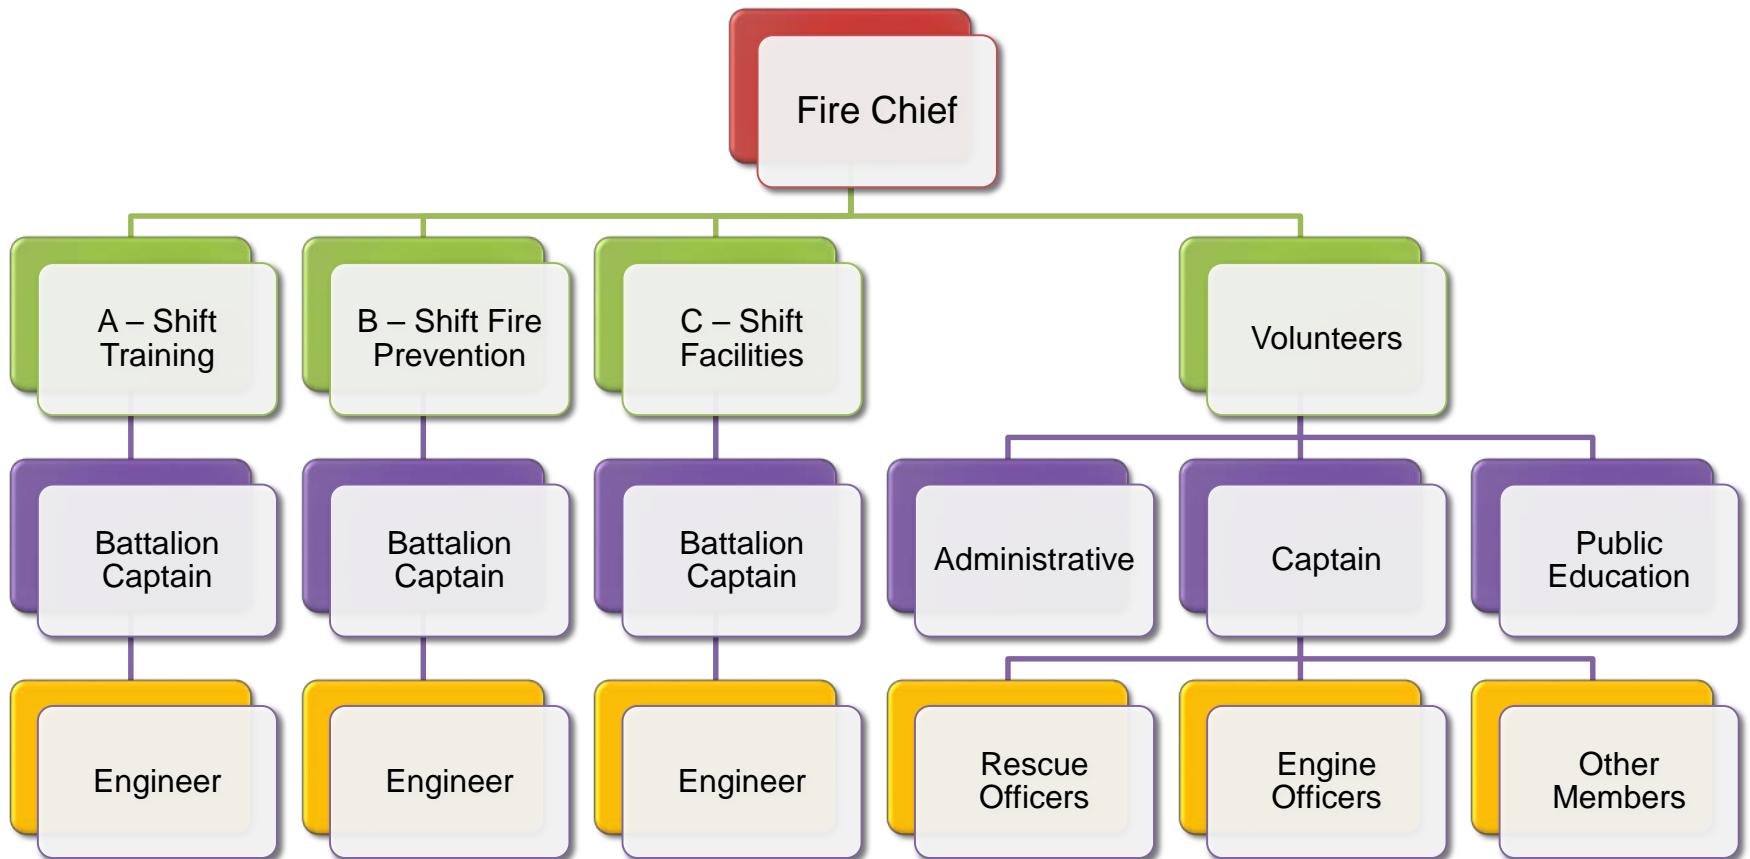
Fire Chief

A – Shift Training

B – Shift Fire Prevention

C – Shift Facilities

Volunteers

Battalion Captain

Battalion Captain

Battalion Captain

Administrative

Captain

Public Education

Engineer

Engineer

Engineer

Rescue Officers

Engine Officers

Other Members